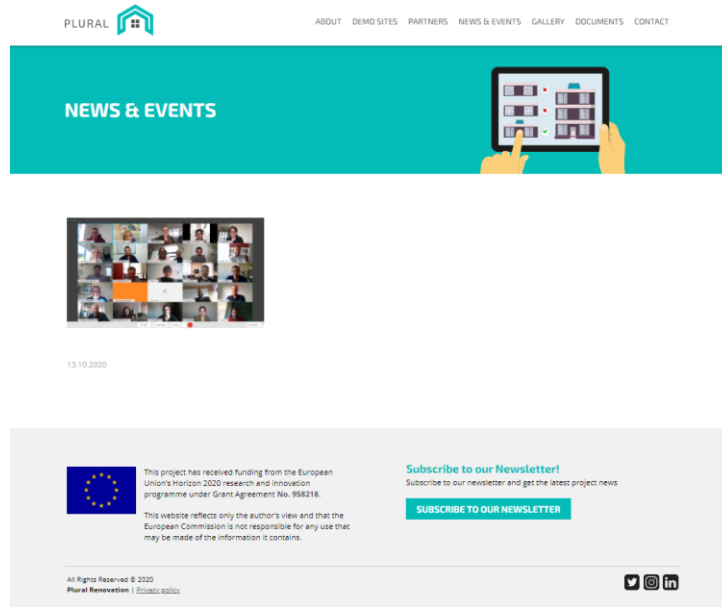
PLURAL

ABOUT DEMO SITES PARTNERS NEWS & EVENTS GALLERY DOCUMENTS CONTACT

NEWS & EVENTS

13.10.2020

This project has received funding from the European Union's Horizon 2020 research and innovation programme under Grant Agreement No. 958218.

This website reflects only the author's view and that the European Commission is not responsible for any use that may be made of the information it contains.

Subscribe to our Newsletter!

Subscribe to our newsletter and get the latest project news

SUBSCRIBE TO OUR NEWSLETTER

All Rights Reserved © 2020
Plural Renovation | Privacy policy